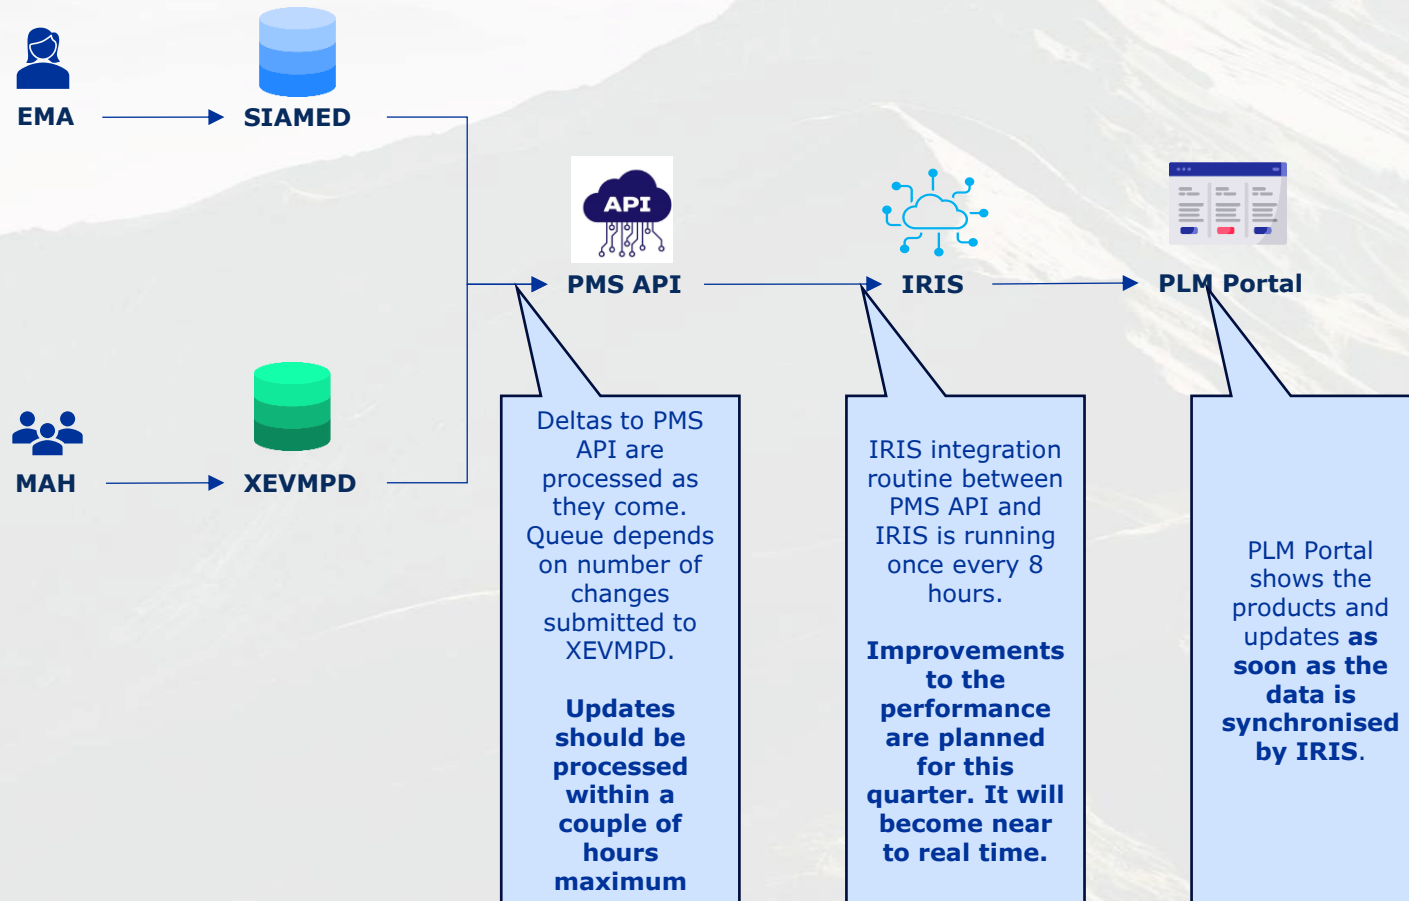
EMA

SIAMED

MAH

XEVMPD

API

PMS API

IRIS

PLM Portal

Deltas to PMS API are processed as they come. Queue depends on number of changes submitted to XEVMPD.

Updates should be processed within a couple of hours maximum

IRIS integration routine between PMS API and IRIS is running once every 8 hours.

Improvements to the performance are planned for this quarter. It will become near to real time.

PLM Portal shows the products and updates as soon as the data is synchronised by IRIS.